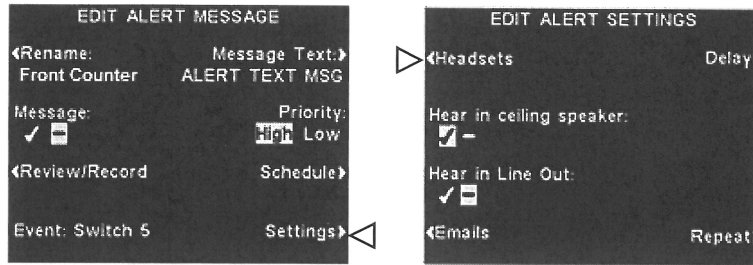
EDIT ALERT MESSAGE

❮Rename:
Front Counter

Message Text:❯
ALERT TEXT MSG

Message:
✓ ▬

Priority:
High Low

❮Review/Record

Schedule❯

Event: Switch 5

Settings❯

EDIT ALERT SETTINGS

❮Headsets

Delay

Hear in ceiling speaker:
✓ –

Hear in Line Out:
✓ ▬

❮Emails

Repeat